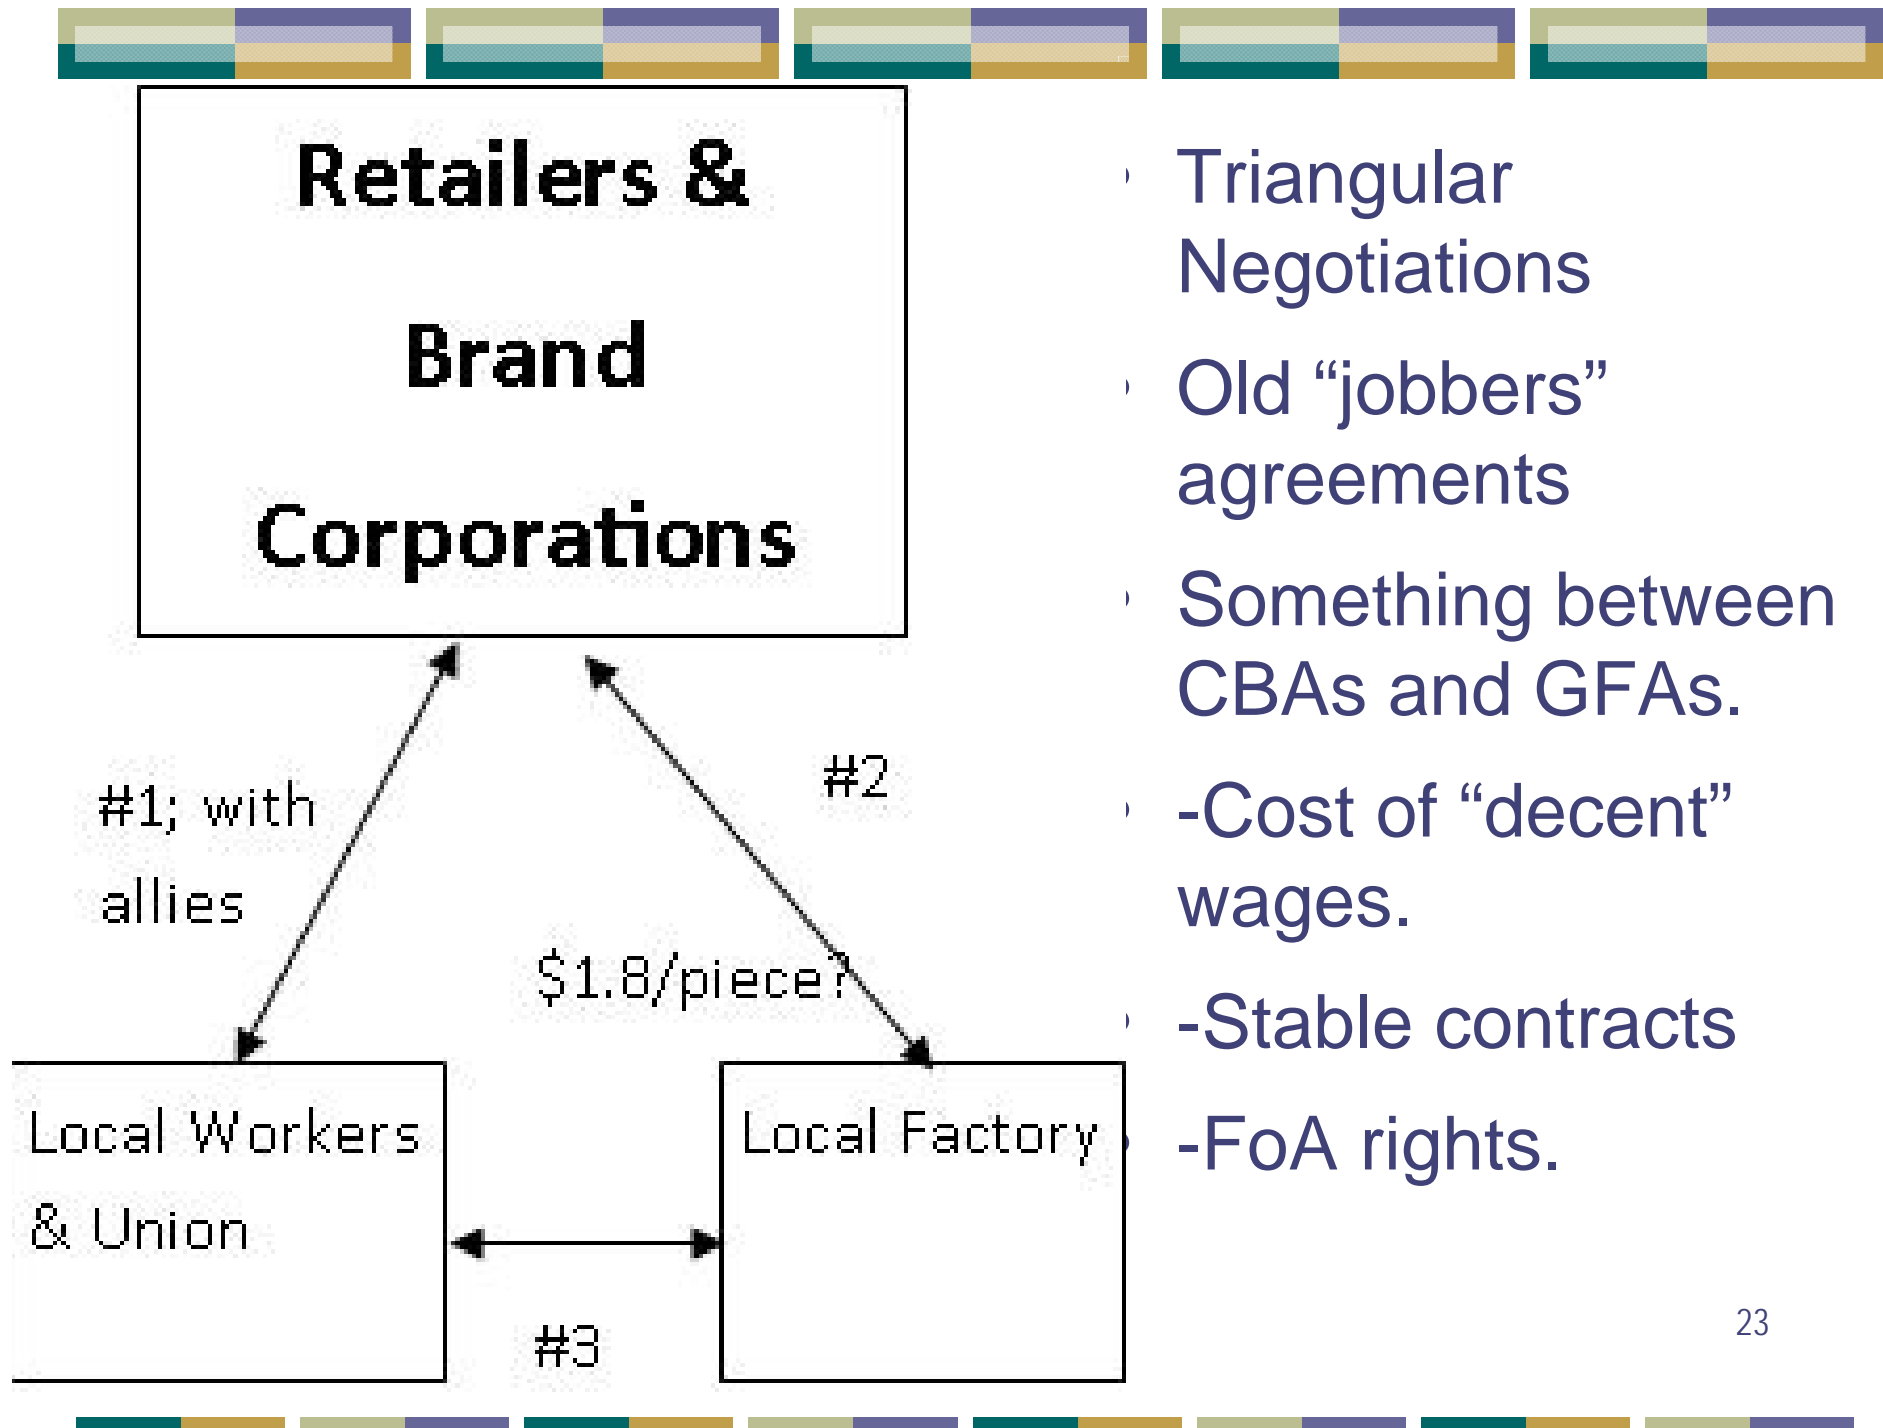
Retailers &

Brand

Corporations

#1; with allies

#2

$1.8/piece?

Local Workers & Union

Local Factory

#3

Triangular Negotiations

Old “jobbers” agreements

Something between CBAs and GFAs.

-Cost of “decent” wages.

-Stable contracts

-FoA rights.

23